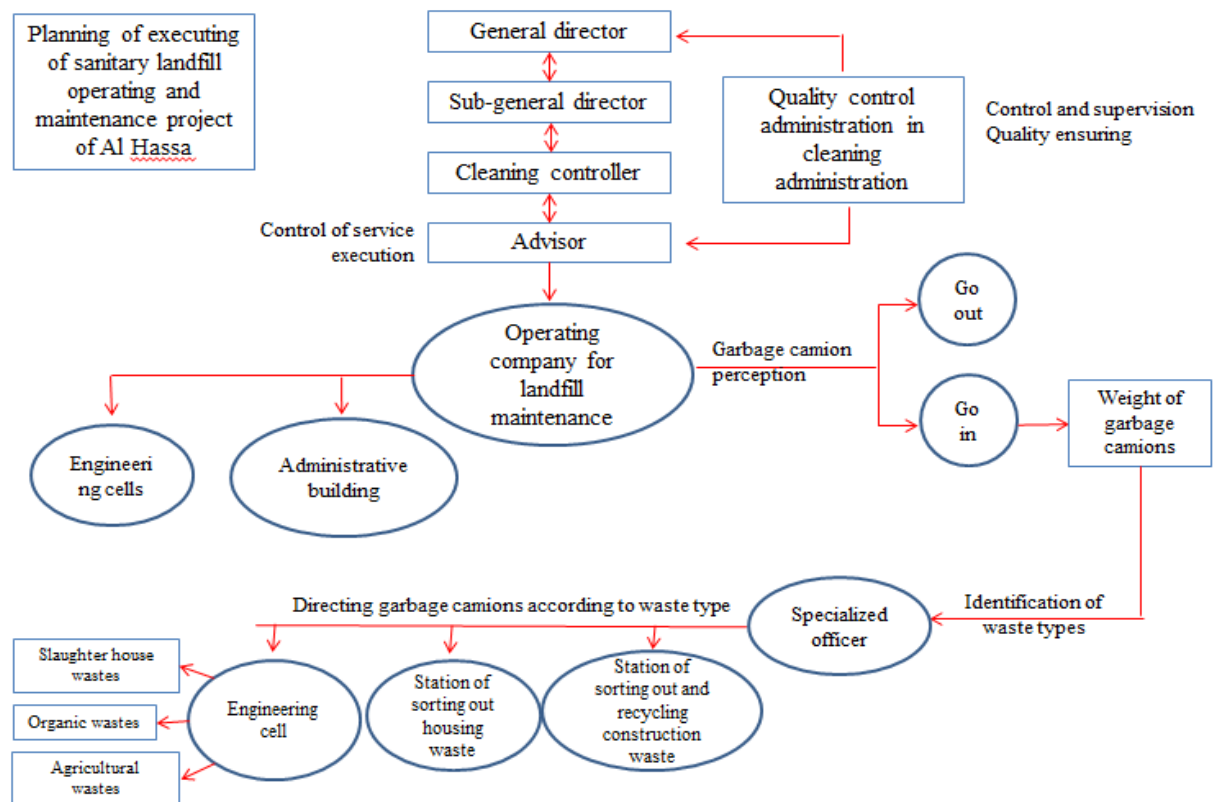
Planning of executing of sanitary landfill operating and maintenance project of Al Hassa

General director

Sub-general director

Cleaning controller

Advisor

Quality control administration in cleaning administration

Control and supervision Quality ensuring

Control of service execution

Operating company for landfill maintenance

Garbage camion perception

Go out

Go in

Weight of garbage camions

Engineeri ng cells

Administrative building

Identification of waste types

Specialized officer

Directing garbage camions according to waste type

Slaughter house wastes

Organic wastes

Agricultural wastes

Engineering cell

Station of sorting out housing waste

Station of sorting out and recycling construction waste